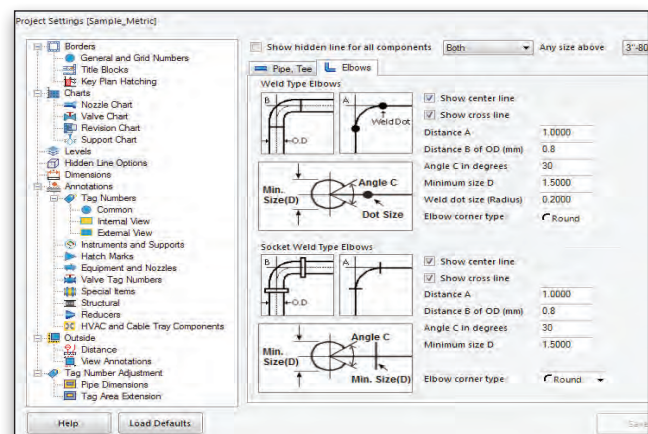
Project Settings [Sample_Metric]

Borders
General and Grid Numbers
Title Blocks
Key Plan Hatching
Charts
Nozzle Chart
Valve Chart
Revision Chart
Support Chart
Levels
Hidden Line Options
Dimensions
Annotations
Tag Numbers
Common
Internal View
External View
Instruments and Supports
Hatch Marks
Equipment and Nozzles
Valve Tag Numbers
Special Items
Structural
Reducers
HVAC and Cable Tray Components
Outside
Distance
View Annotations
Tag Number Adjustment
Pipe Dimensions
Tag Area Extension

Show hidden line for all components Both Any size above 3"-80

Pipe, Tee Elbows

Weld Type Elbows
B A
O.D Weld Dot
Min. Size(D) Angle C Dot Size

Show center line
Show cross line
Distance A 1.0000
Distance B of OD (mm) 0.8
Angle C in degrees 30
Minimum size D 1.5000
Weld dot size (Radius) 0.2000
Elbow corner type Round

Socket Weld Type Elbows
B A
O.D
Min. Size(D) Angle C Min. Size(D)

Show center line
Show cross line
Distance A 1.0000
Distance B of OD (mm) 0.8
Angle C in degrees 30
Minimum size D 1.5000
Elbow corner type Round

Help Load Defaults Save